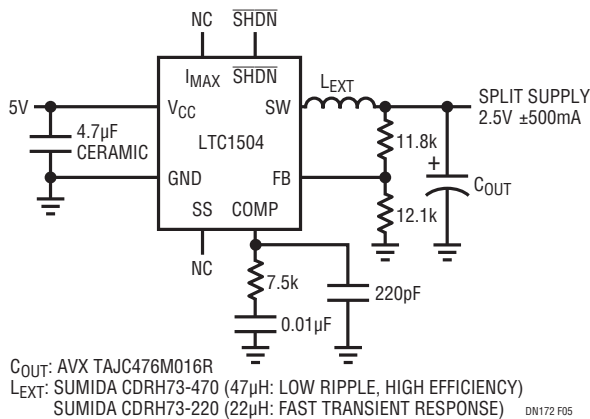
NC $\overline{SHDN}$

$I_{MAX}$ $\overline{SHDN}$

$L_{EXT}$

5V

$V_{CC}$

SW

SPLIT SUPPLY 2.5V ±500mA

4.7µF CERAMIC

LTC1504

11.8k

+

GND

FB

$C_{OUT}$

SS

COMP

12.1k

NC

7.5k

220pF

0.01µF

$C_{OUT}$: AVX TAJC476M016R

$L_{EXT}$: SUMIDA CDRH73-470 (47µH: LOW RIPPLE, HIGH EFFICIENCY)
SUMIDA CDRH73-220 (22µH: FAST TRANSIENT RESPONSE)

DN172 F05